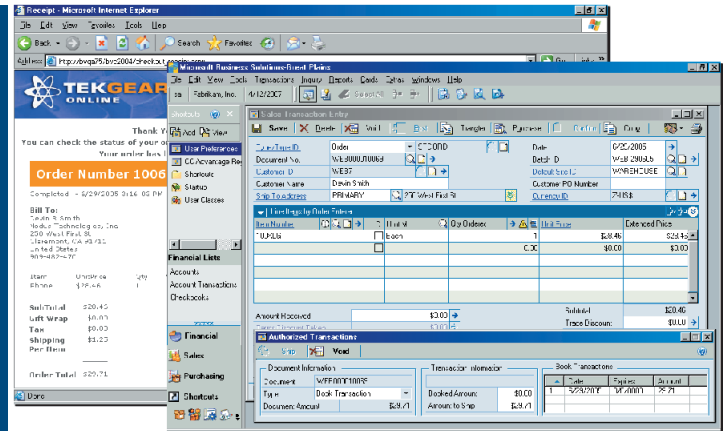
Receipt - Microsoft Internet Explorer
File Edit View Favorites Tools Help
Back Search Favorites
Address http://bvqa75/bv2004/checkout_receipt.aspx
TEKGEAR ONLINE
Thank Y
You can check the status of your o
Your order has l
Order Number 1006
Completed - 6/29/2005 10:16:00 PM
Bill To:
Devin R Smith
Nodus Technologies, Inc.
250 West First St.
Claremont, CA 91711
United States
909-482-4700
Item Unit Price Qty
Phone $28.46 1
SubTotal $28.46
Gift Wrap $0.00
Tax $0.00
Shipping $1.25
Per Item
Order Total $29.71
Done

Microsoft Business Solutions-Great Plains
File Edit View Tools Transactions Inquiry Reports Cards Setup Windows Help
sa Fabrikam, Inc. 4/12/2007
Shortcuts
Add View
User Preferences
CC Advantage Re
Shortcuts
Status
User Classes
Financial Lists
Accounts
Account Transactions
Checkbooks
Financial
Sales
Purchasing
Shortcuts

Sales Transaction Entry
Save Actions Delete Void Print Transfer Purchase Default Copy
Type/Type ID Order STDORD
Document No. WEB000010065
Customer ID WEB7
Customer Name Devin Smith
Ship To Address PRIMARY 250 West First St
Date 6/29/2005
Batch ID WEB 290605
Default Site ID WAREHOUSE
Customer PO Number
Currency ID Z-US$
Line Items by Order Entered
Item Number U of M Qty Ordered Unit Price Extended Price
PHON Each 1 $28.46 $28.46
0.00 $0.00 $0.00
Amount Received $0.00
Subtotal $28.46
Trade Discount $0.00

Authorized Transactions
Ship Void
Document Information
Document WEB000010065
Type Book Transaction
Document Amount $29.71
Transaction Information
Booked Amount $0.00
Amount to Ship $29.71
Book Transactions
Order Expires Amount
1 6/29/2005 7/4/2005 $29.71